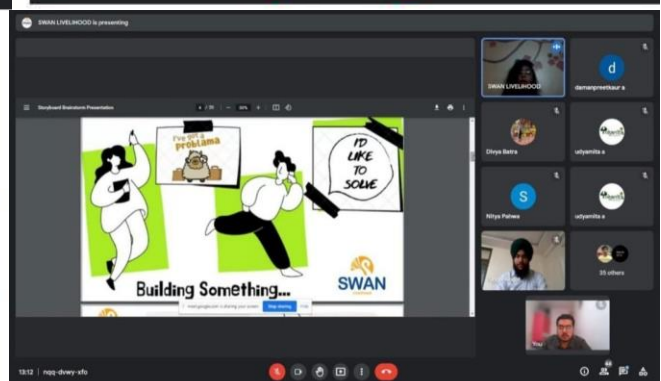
SWAN LIVELIHOOD is presenting

Storyboard Brainstorm Presentation

I've got a Problem

I'D LIKE TO SOLVE

Building Something...

SWAN

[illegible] is sharing your screen Stop sharing Hide

SWAN LIVELIHOOD

d

damanpreetkaur a

Divya Batra

udyamita a

S

Nitya Pahwa

udyamita a

35 others

You

13:12 | nqq-dvwy-xfo